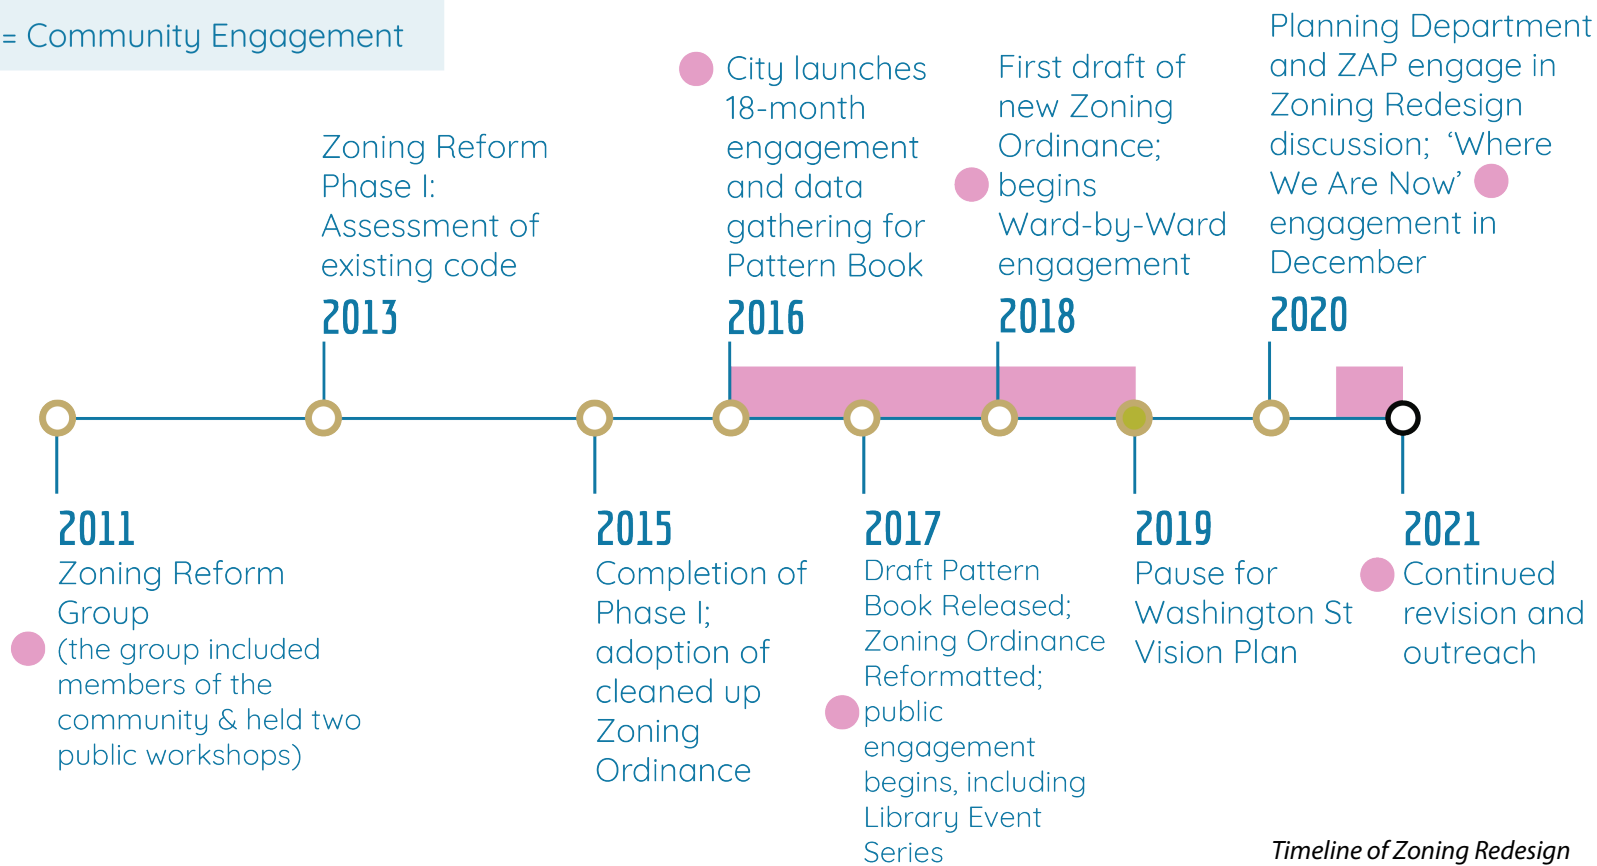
= Community Engagement

Zoning Reform Phase I: Assessment of existing code
2013

City launches 18-month engagement and data gathering for Pattern Book
2016

First draft of new Zoning Ordinance; begins Ward-by-Ward engagement
2018

Planning Department and ZAP engage in Zoning Redesign discussion; 'Where We Are Now' engagement in December
2020

2011
Zoning Reform Group (the group included members of the community & held two public workshops)

2015
Completion of Phase I; adoption of cleaned up Zoning Ordinance

2017
Draft Pattern Book Released; Zoning Ordinance Reformatted; public engagement begins, including Library Event Series

2019
Pause for Washington St Vision Plan

2021
Continued revision and outreach

Timeline of Zoning Redesign